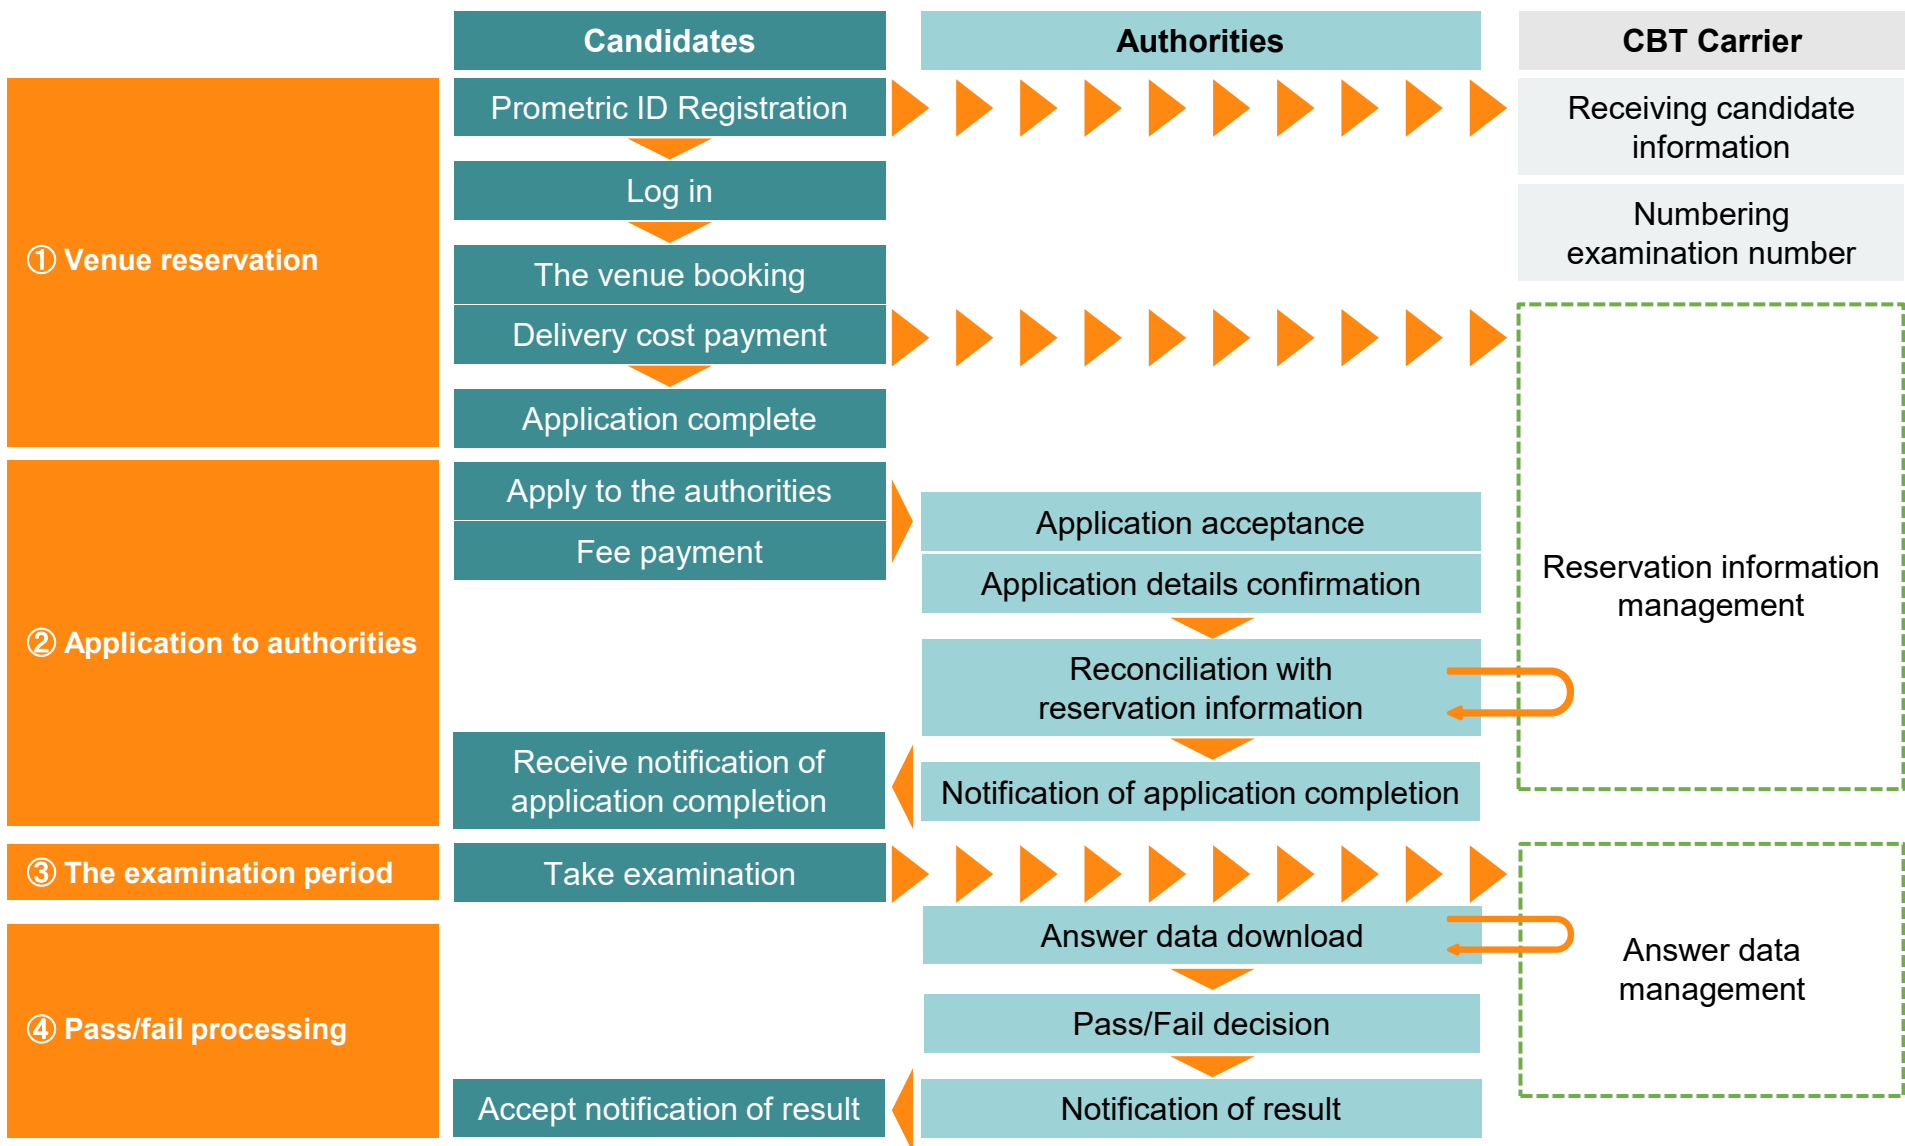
Candidates

Authorities

CBT Carrier

① Venue reservation

Prometric ID Registration

Receiving candidate information

Log in

Numbering examination number

The venue booking

Delivery cost payment

Application complete

② Application to authorities

Apply to the authorities

Fee payment

Application acceptance

Application details confirmation

Reservation information management

Reconciliation with reservation information

Receive notification of application completion

Notification of application completion

③ The examination period

Take examination

④ Pass/fail processing

Answer data download

Answer data management

Pass/Fail decision

Accept notification of result

Notification of result